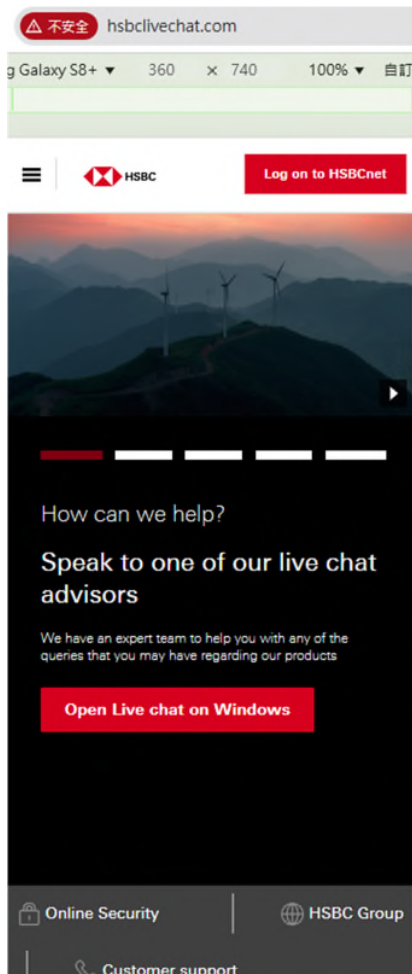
不安全 hsbclivechat.com

g Galaxy S8+ ▾ 360 × 740 100% ▾ 自訂

HSBC

Log on to HSBCnet

How can we help?

Speak to one of our live chat advisors

We have an expert team to help you with any of the queries that you may have regarding our products

Open Live chat on Windows

Online Security

HSBC Group

Customer support